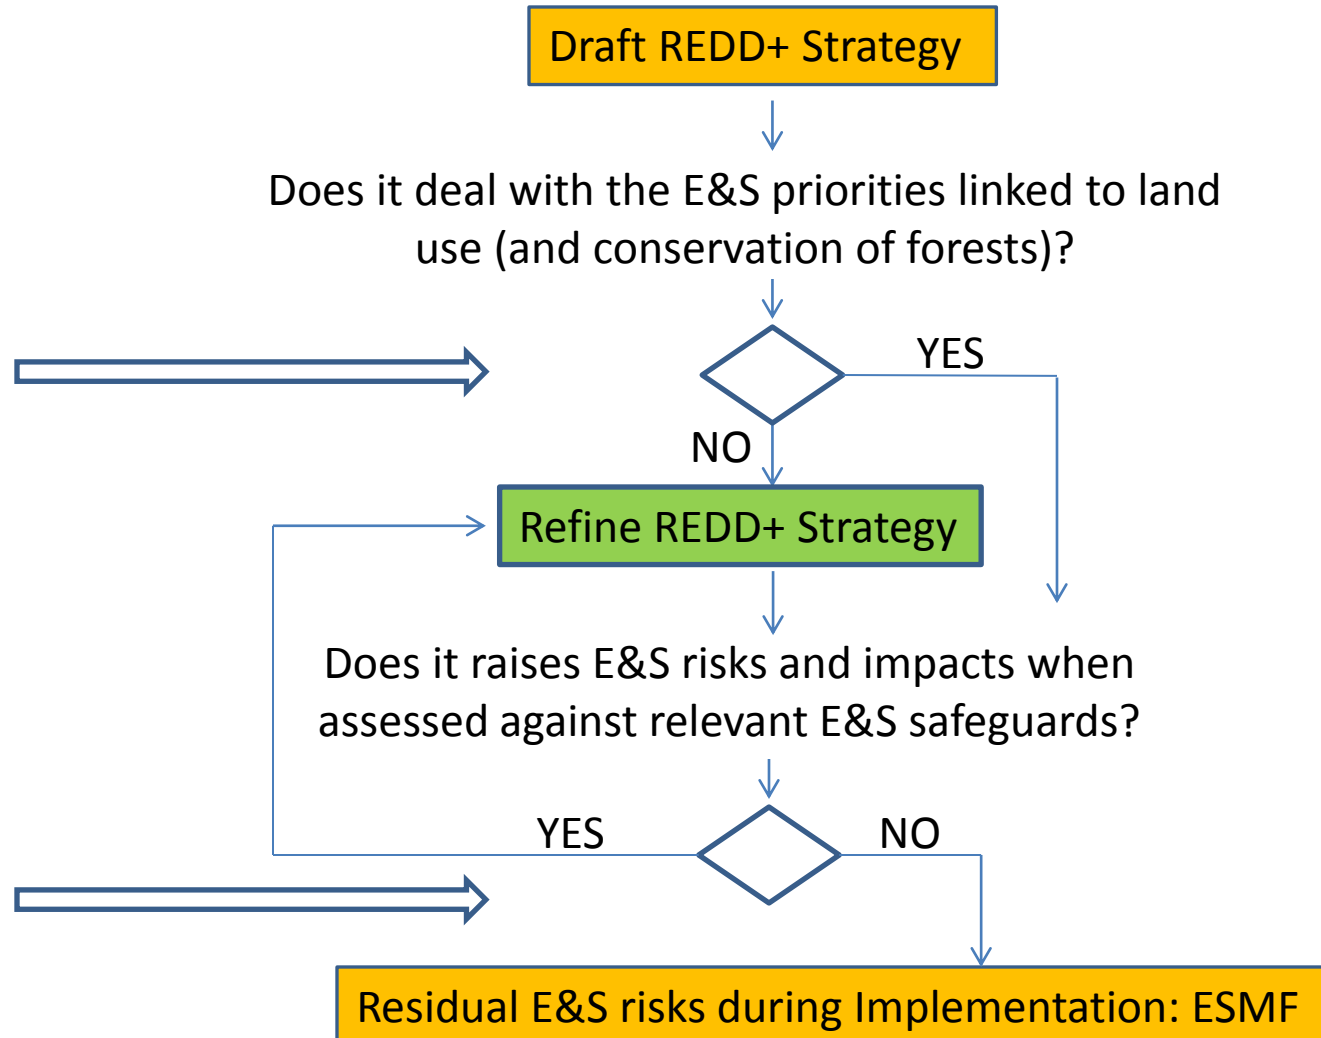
Draft REDD+ Strategy

Does it deal with the E&S priorities linked to land use (and conservation of forests)?

YES

NO

Refine REDD+ Strategy

Does it raises E&S risks and impacts when assessed against relevant E&S safeguards?

YES

NO

Residual E&S risks during Implementation: ESMF